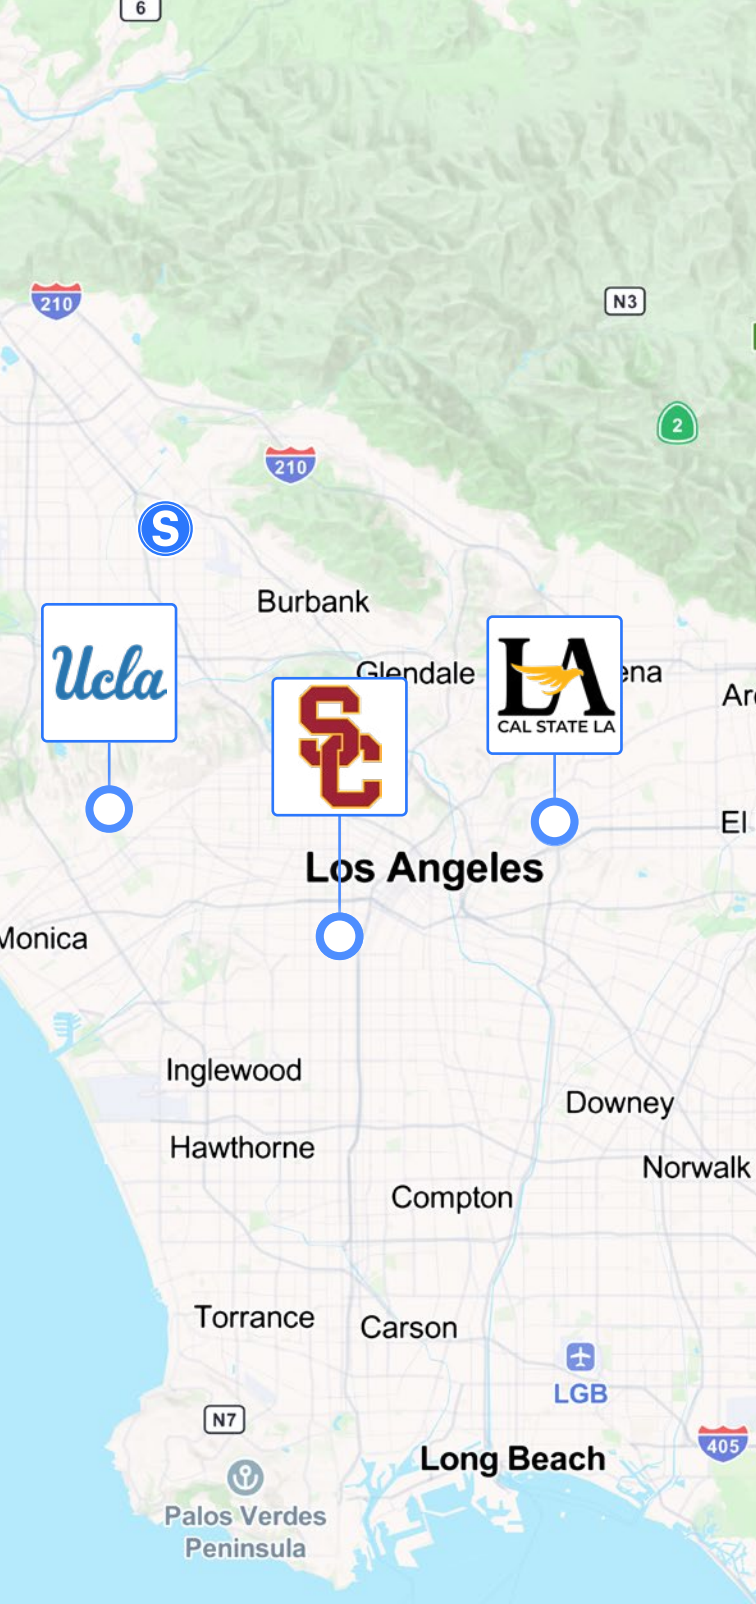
6

210

N3

2

210

S

Burbank

Ucla

Glendale

SC

LA
CAL STATE LA

ena

Ar

El

Los Angeles

Monica

Inglewood

Downey

Hawthorne

Norwalk

Compton

Torrance

Carson

LGB

N7

Long Beach

405

Palos Verdes Peninsula